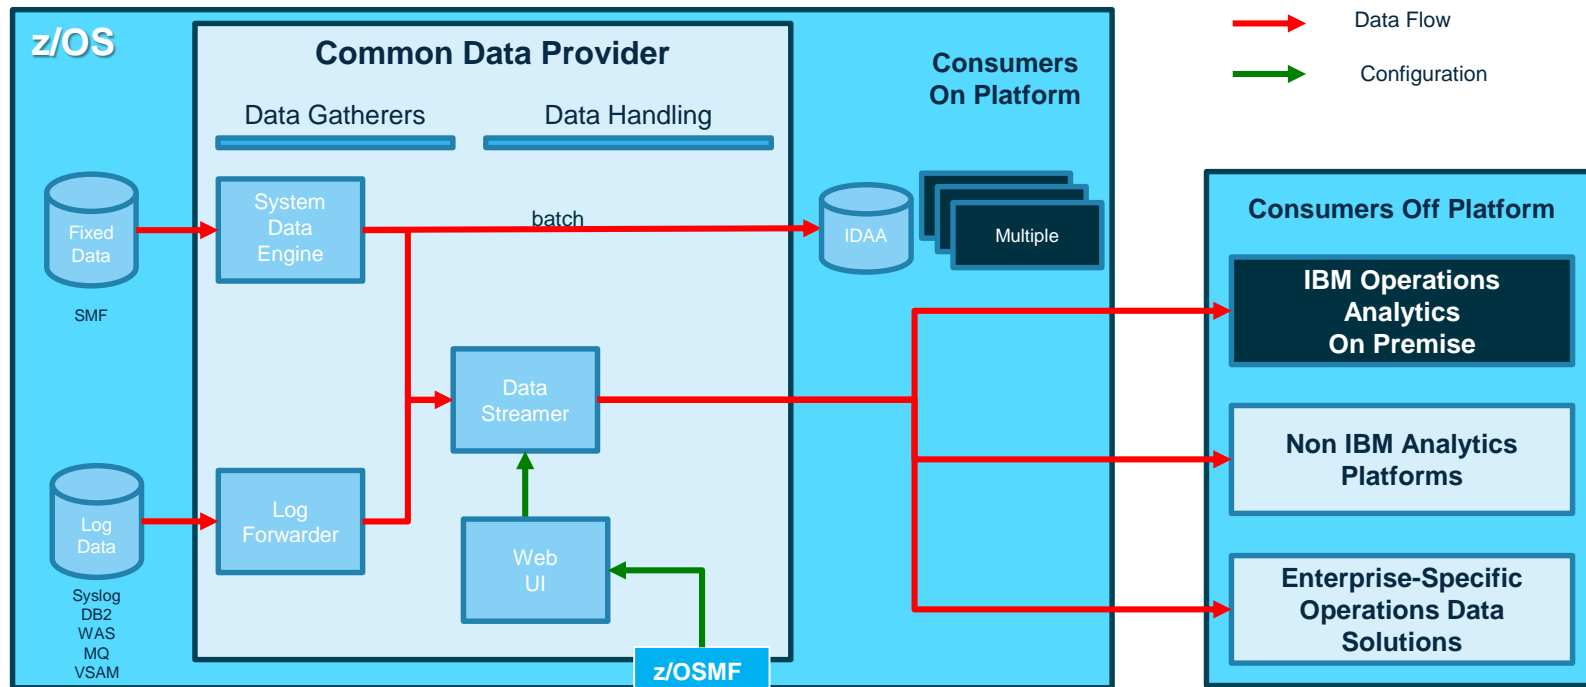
z/OS

Common Data Provider

Data Gatherers

Data Handling

Consumers On Platform

Data Flow

Configuration

Fixed Data

SMF

System Data Engine

batch

IDAA

Multiple

Consumers Off Platform

IBM Operations Analytics On Premise

Data Streamer

Non IBM Analytics Platforms

Log Data

Syslog
DB2
WAS
MQ
VSAM

Log Forwarder

Web UI

Enterprise-Specific Operations Data Solutions

z/OSMF